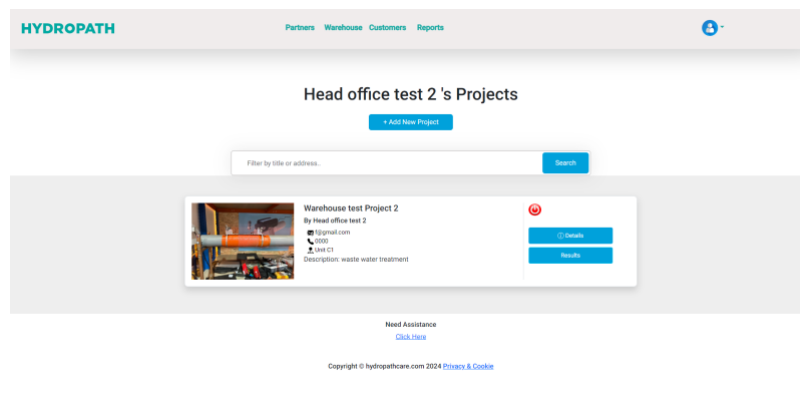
HYDROPATH

Partners Warehouse Customers Reports

Head office test 2 's Projects

+ Add New Project

Filter by tittle or address..

Search

Warehouse test Project 2

By Head office test 2

f@gmail.com

0000

Unit C1

Description: waste water treatment

Details

Results

Need Assistance

Click Here

Copyright © hydropathcare.com 2024 Privacy & Cookie